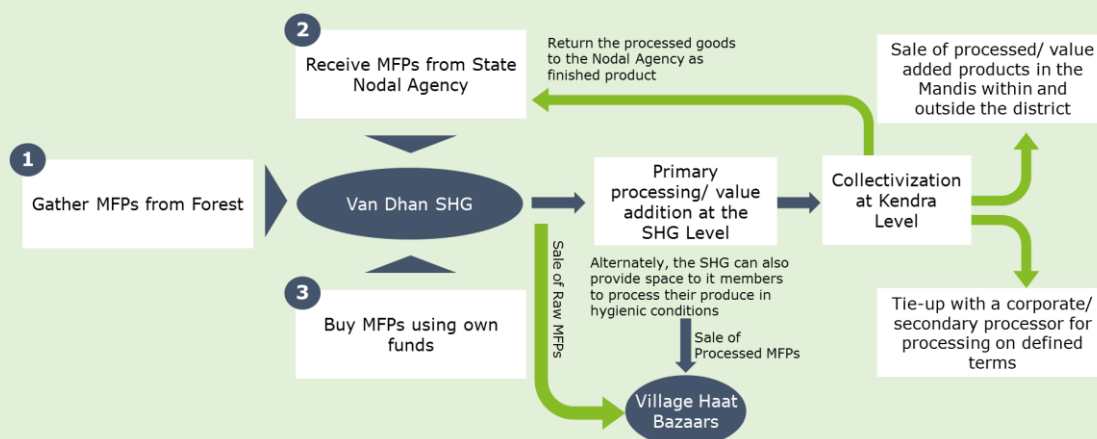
2

Receive MFPs from State Nodal Agency

Return the processed goods to the Nodal Agency as finished product

Sale of processed/ value added products in the Mandis within and outside the district

1

Gather MFPs from Forest

Van Dhan SHG

Primary processing/ value addition at the SHG Level

Collectivization at Kendra Level

Sale of Raw MFPs

Alternately, the SHG can also provide space to it members to process their produce in hygienic conditions

3

Buy MFPs using own funds

Sale of Processed MFPs

Tie-up with a corporate/ secondary processor for processing on defined terms

Village Haat Bazaars